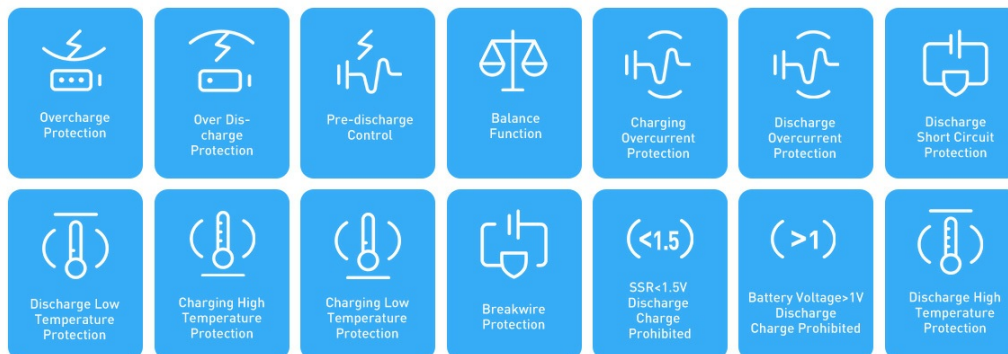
Overcharge Protection

Over Discharge Protection

Pre-discharge Control

Balance Function

Charging Overcurrent Protection

Discharge Overcurrent Protection

Discharge Short Circuit Protection

Discharge Low Temperature Protection

Charging High Temperature Protection

Charging Low Temperature Protection

Breakwire Protection

<1.5

SSR<1.5V Discharge Charge Prohibited

>1

Battery Voltage>1V Discharge Charge Prohibited

Discharge High Temperature Protection